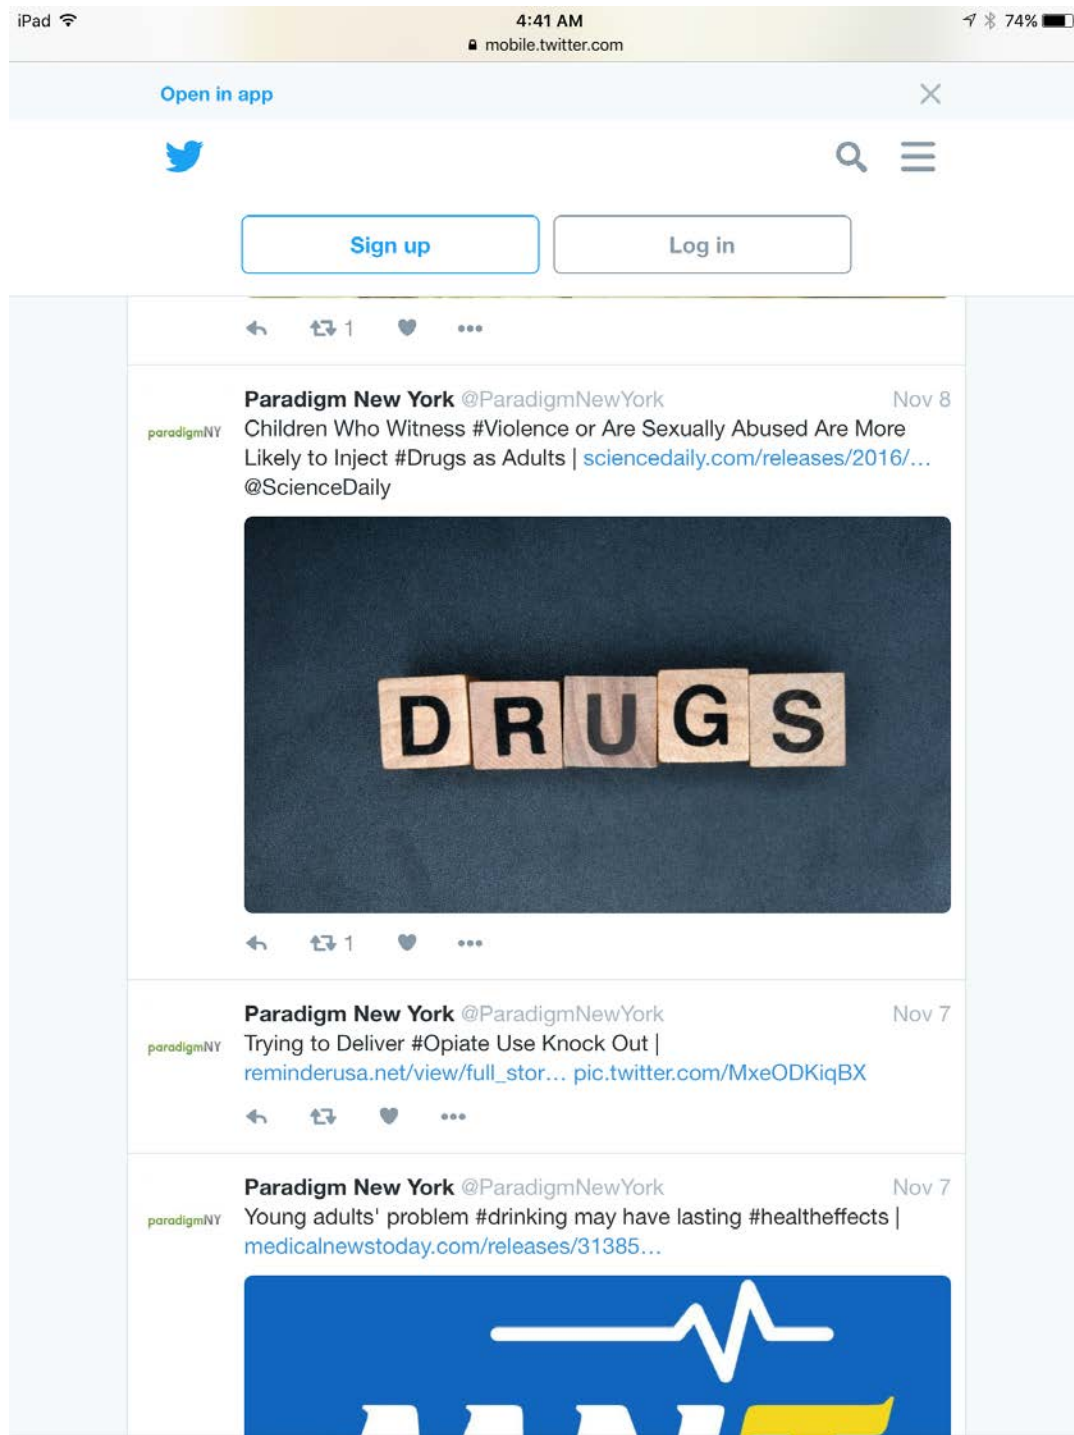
iPad 4:41 AM 74%
mobile.twitter.com

Open in app

Sign up
Log in

1

paradigmNY
Paradigm New York @ParadigmNewYork Nov 8
Children Who Witness #Violence or Are Sexually Abused Are More Likely to Inject #Drugs as Adults | sciencedaily.com/releases/2016/… @ScienceDaily

DRUGS

1

paradigmNY
Paradigm New York @ParadigmNewYork Nov 7
Trying to Deliver #Opiate Use Knock Out | reminderusa.net/view/full_stor… pic.twitter.com/MxeODKiqBX

paradigmNY
Paradigm New York @ParadigmNewYork Nov 7
Young adults' problem #drinking may have lasting #healtheffects | medicalnewstoday.com/releases/31385…